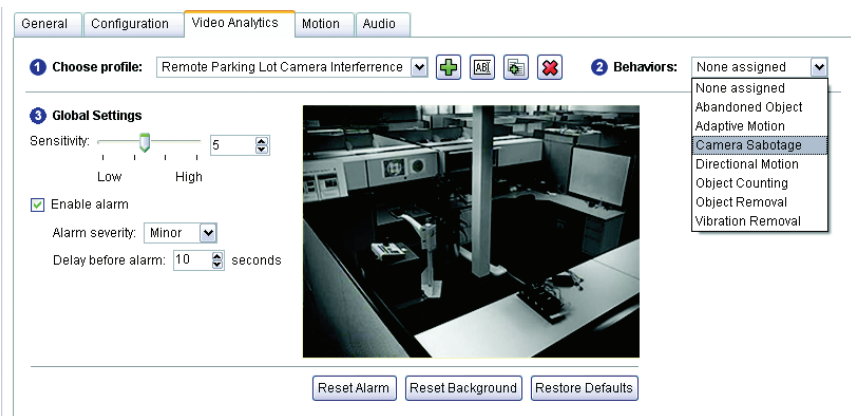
General | Configuration | Video Analytics | Motion | Audio

1 Choose profile: Remote Parking Lot Camera Interferrence

2 Behaviors: None assigned

None assigned
Abandoned Object
Adaptive Motion
Camera Sabotage
Directional Motion
Object Counting
Object Removal
Vibration Removal

3 Global Settings

Sensitivity: 5

Low High

Enable alarm

Alarm severity: Minor

Delay before alarm: 10 seconds

Reset Alarm | Reset Background | Restore Defaults